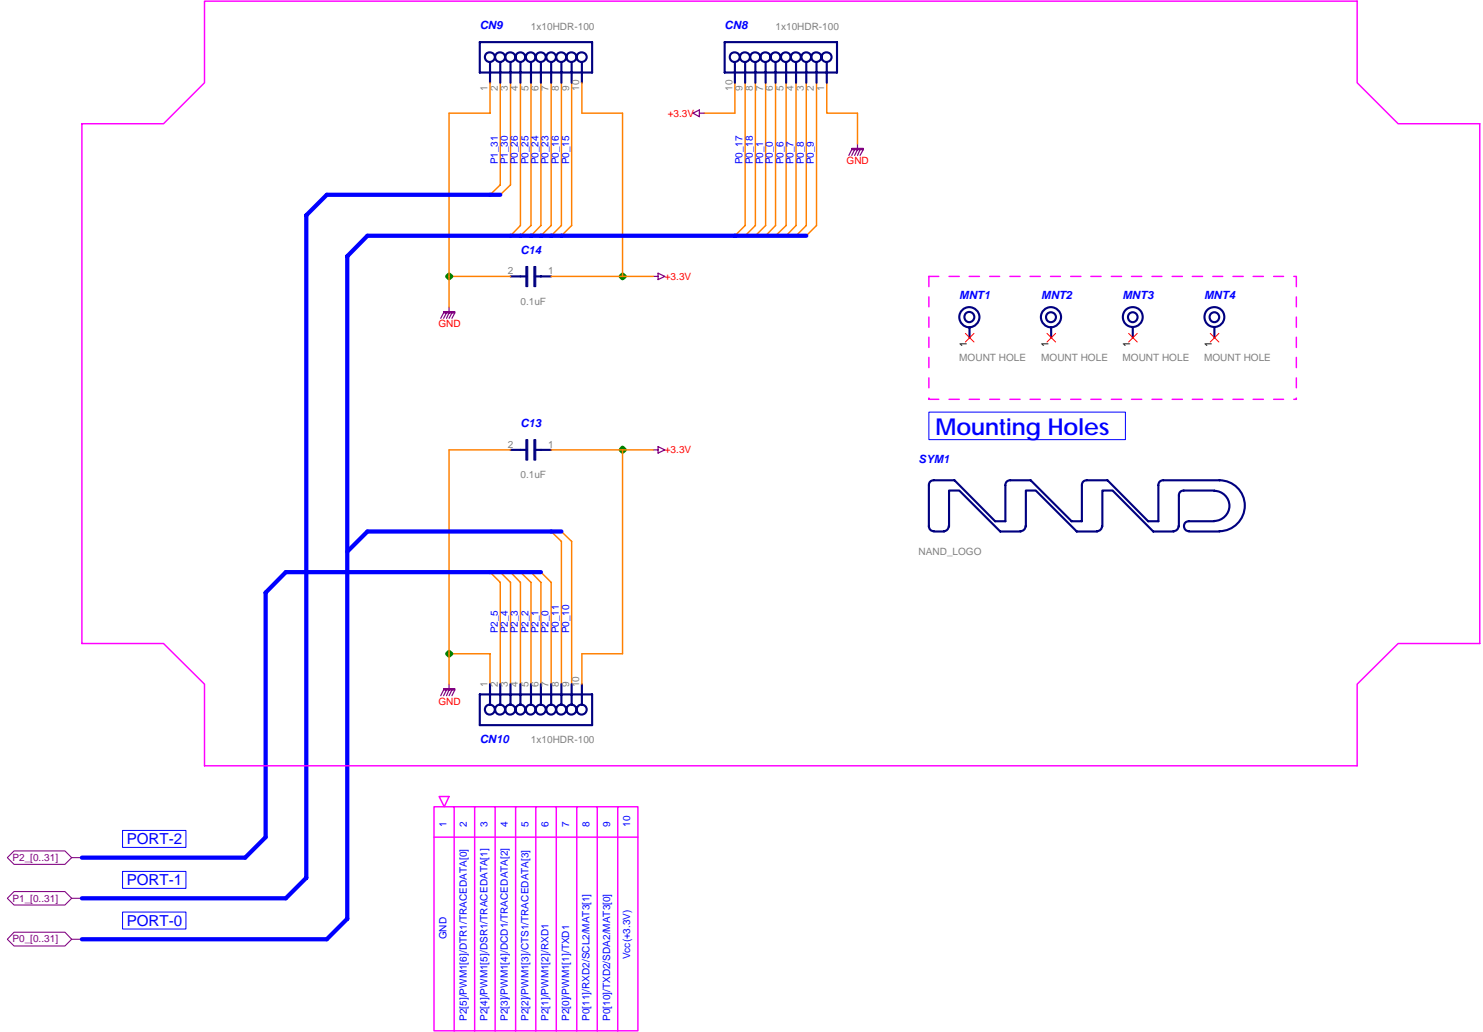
CN9 1x10HDR-100

CN8 1x10HDR-100

1 2 3 4 5 6 7 8 9 10

10 9 8 7 6 5 4 3 2 1

+3.3V

GND

P1_31
P1_30
P0_26
P0_25
P0_24
P0_23
P0_16
P0_15

P0_17
P0_18
P0_1
P0_0
P0_6
P0_7
P0_8
P0_9

C14
2 1
0.1uF
+3.3V
GND

MNT1 MNT2 MNT3 MNT4
MOUNT HOLE MOUNT HOLE MOUNT HOLE MOUNT HOLE

Mounting Holes

SYM1
NAND_LOGO

C13
2 1
0.1uF
+3.3V

P2_5
P2_4
P2_3
P2_2
P2_1
P2_0
P0_11
P0_10

GND
1 2 3 4 5 6 7 8 9 10
CN10 1x10HDR-100

PORT-2
P2_[0..31]
PORT-1
P1_[0..31]
PORT-0
P0_[0..31]

| 1 | 2 | 3 | 4 | 5 | 6 | 7 | 8 | 9 | 10 |
|---|---|---|---|---|---|---|---|---|---|
| GND | P2[5]/PWM1[6]/DTR1/TRACEDATA[0] | P2[4]/PWM1[5]/DSR1/TRACEDATA[1] | P2[3]/PWM1[4]/DCD1/TRACEDATA[2] | P2[2]/PWM1[3]/CTS1/TRACEDATA[3] | P2[1]/PWM1[2]/RXD1 | P2[0]/PWM1[1]/TXD1 | P0[11]/RXD2/SCL2/MAT3[1] | P0[10]/TXD2/SDA2/MAT3[0] | Vcc(+3.3V) |